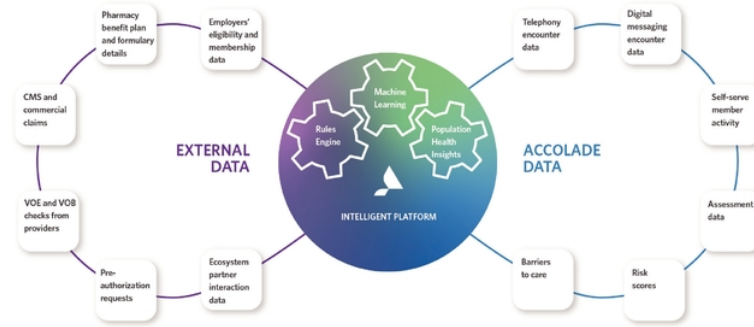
Pharmacy benefit plan and formulary details

Employers' eligibility and membership data

CMS and commercial claims

VOE and VOB checks from providers

Pre-authorization requests

Ecosystem partner interaction data

EXTERNAL DATA

Machine Learning

Rules Engine

Population Health Insights

INTELLIGENT PLATFORM

ACCOLADE DATA

Telephony encounter data

Digital messaging encounter data

Self-serve member activity

Assessment data

Barriers to care

Risk scores